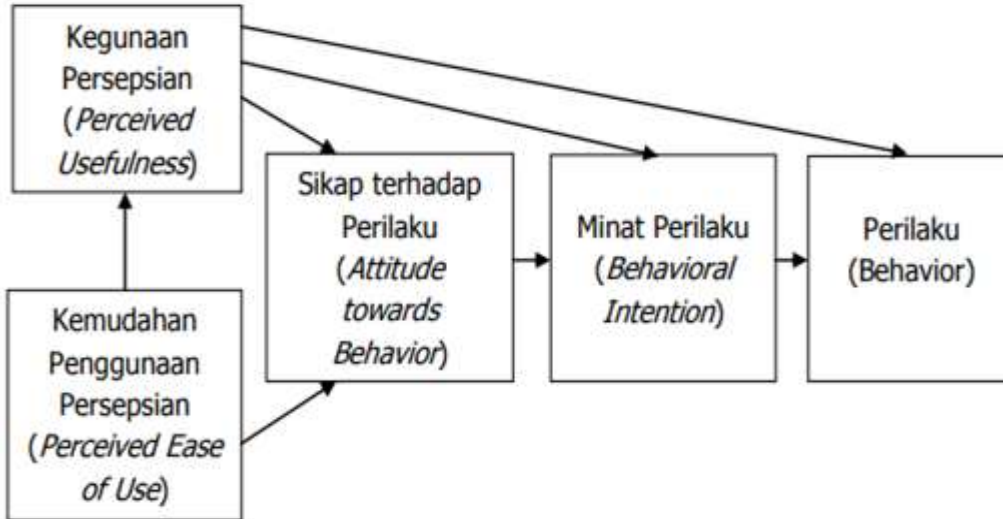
Kegunaan Persepsian (*Perceived Usefulness*)

Sikap terhadap Perilaku (*Attitude towards Behavior*)

Minat Perilaku (*Behavioral Intention*)

Perilaku (Behavior)

Kemudahan Penggunaan Persepsian (*Perceived Ease of Use*)